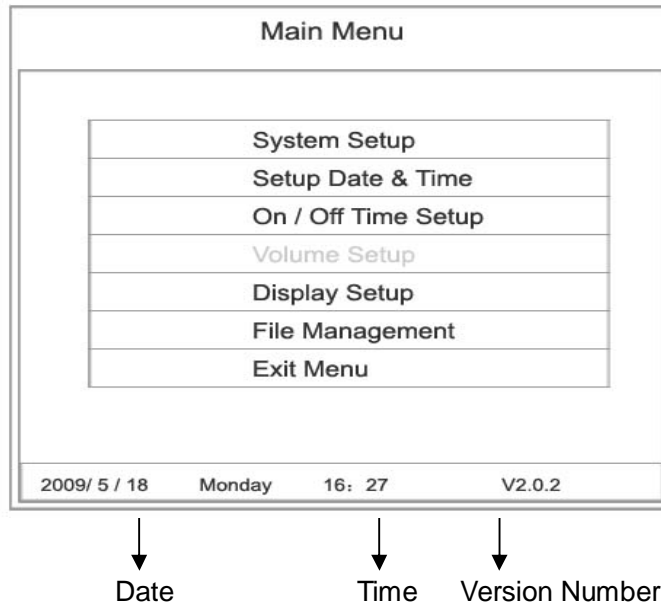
Main Menu

| System Setup |
|---|
| Setup Date & Time |
| On / Off Time Setup |
| Volume Setup |
| Display Setup |
| File Management |
| Exit Menu |

2009/ 5 / 18 Monday 16：27 V2.0.2

Date Time Version Number